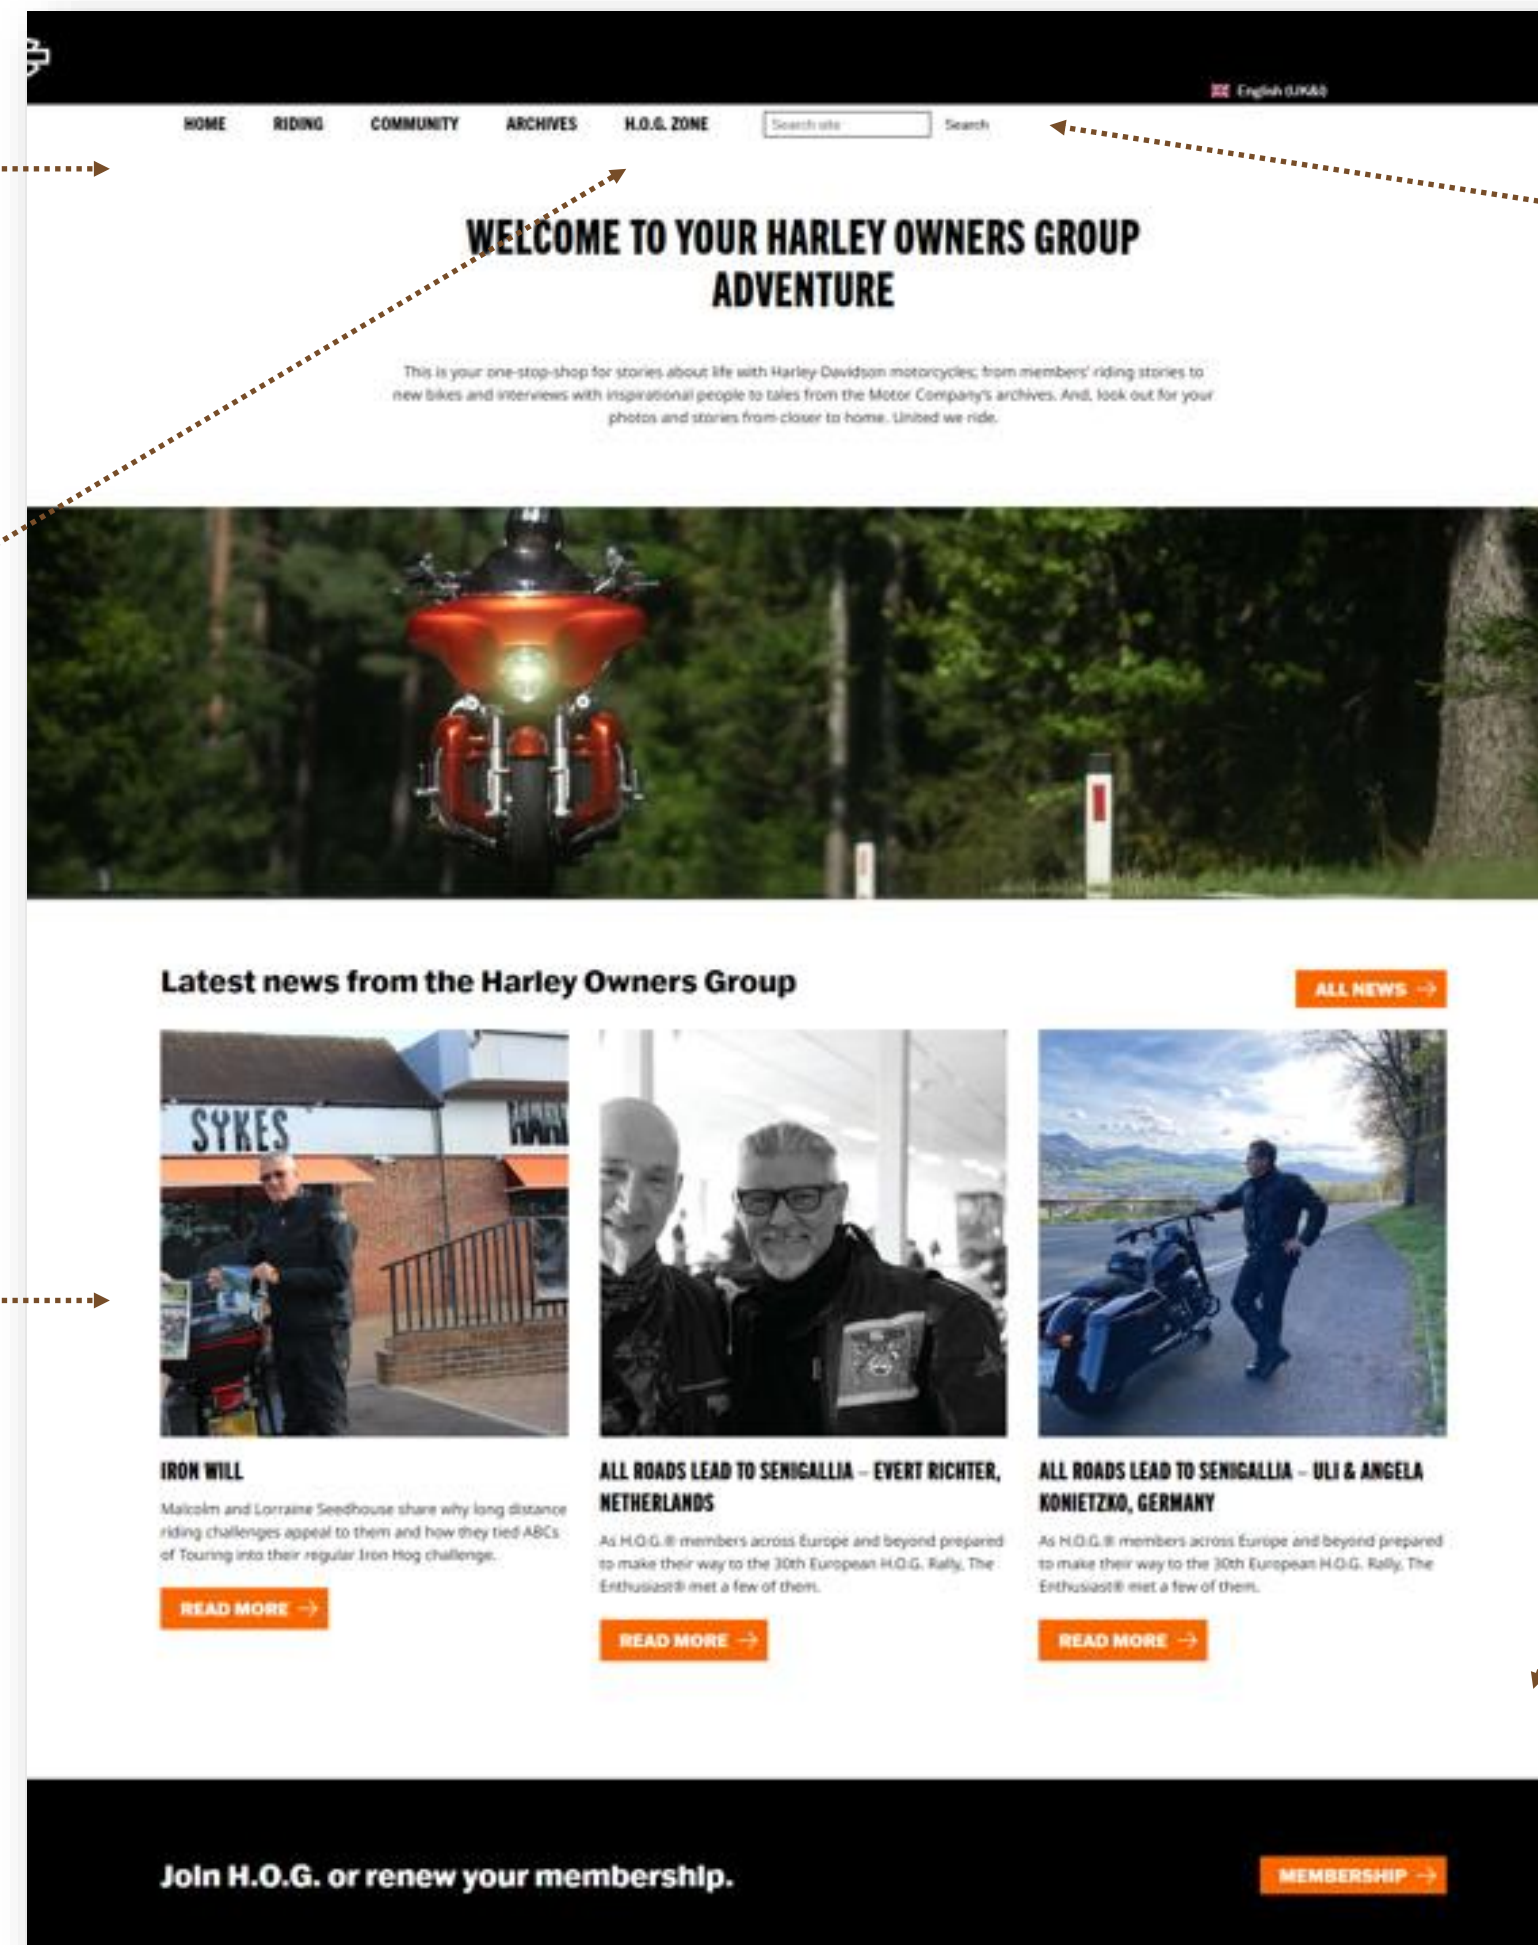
English (UK&I)

HOME RIDING COMMUNITY ARCHIVES H.O.G. ZONE Search site Search

WELCOME TO YOUR HARLEY OWNERS GROUP ADVENTURE

This is your one-stop-shop for stories about life with Harley-Davidson motorcycles, from members' riding stories to new bikes and interviews with inspirational people to tales from the Motor Company's archives. And, look out for your photos and stories from closer to home. United we ride.

Latest news from the Harley Owners Group

ALL NEWS

SYKES

IRON WILL

Malcolm and Lorraine Seedhouse share why long distance riding challenges appeal to them and how they tied ABCs of Touring into their regular Iron Hog challenge.

READ MORE

ALL ROADS LEAD TO SENIGALLIA – EVERT RICHTER, NETHERLANDS

As H.O.G.® members across Europe and beyond prepared to make their way to the 30th European H.O.G. Rally, The Enthusiast® met a few of them.

READ MORE

ALL ROADS LEAD TO SENIGALLIA – ULI & ANGELA KONIETZKO, GERMANY

As H.O.G.® members across Europe and beyond prepared to make their way to the 30th European H.O.G. Rally, The Enthusiast® met a few of them.

READ MORE

Join H.O.G. or renew your membership.

MEMBERSHIP